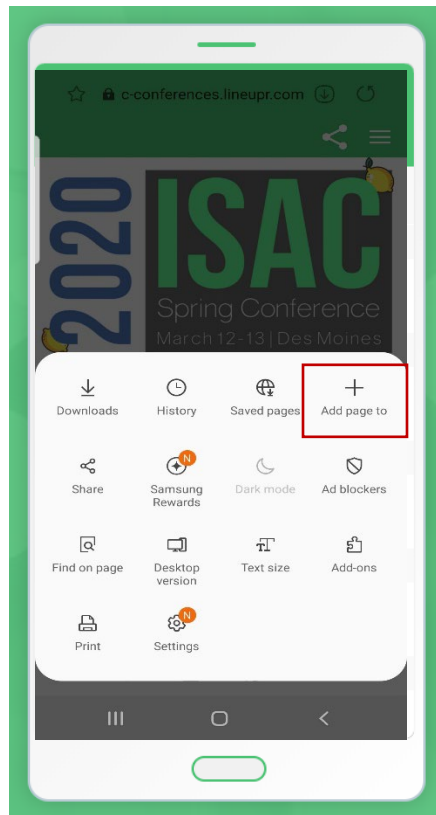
c-conferences.lineupr.com

2020 ISAC Spring Conference March 12-13 | Des Moines

Downloads
History
Saved pages
Add page to

Share
Samsung Rewards
Dark mode
Ad blockers

Find on page
Desktop version
Text size
Add-ons

Print
Settings